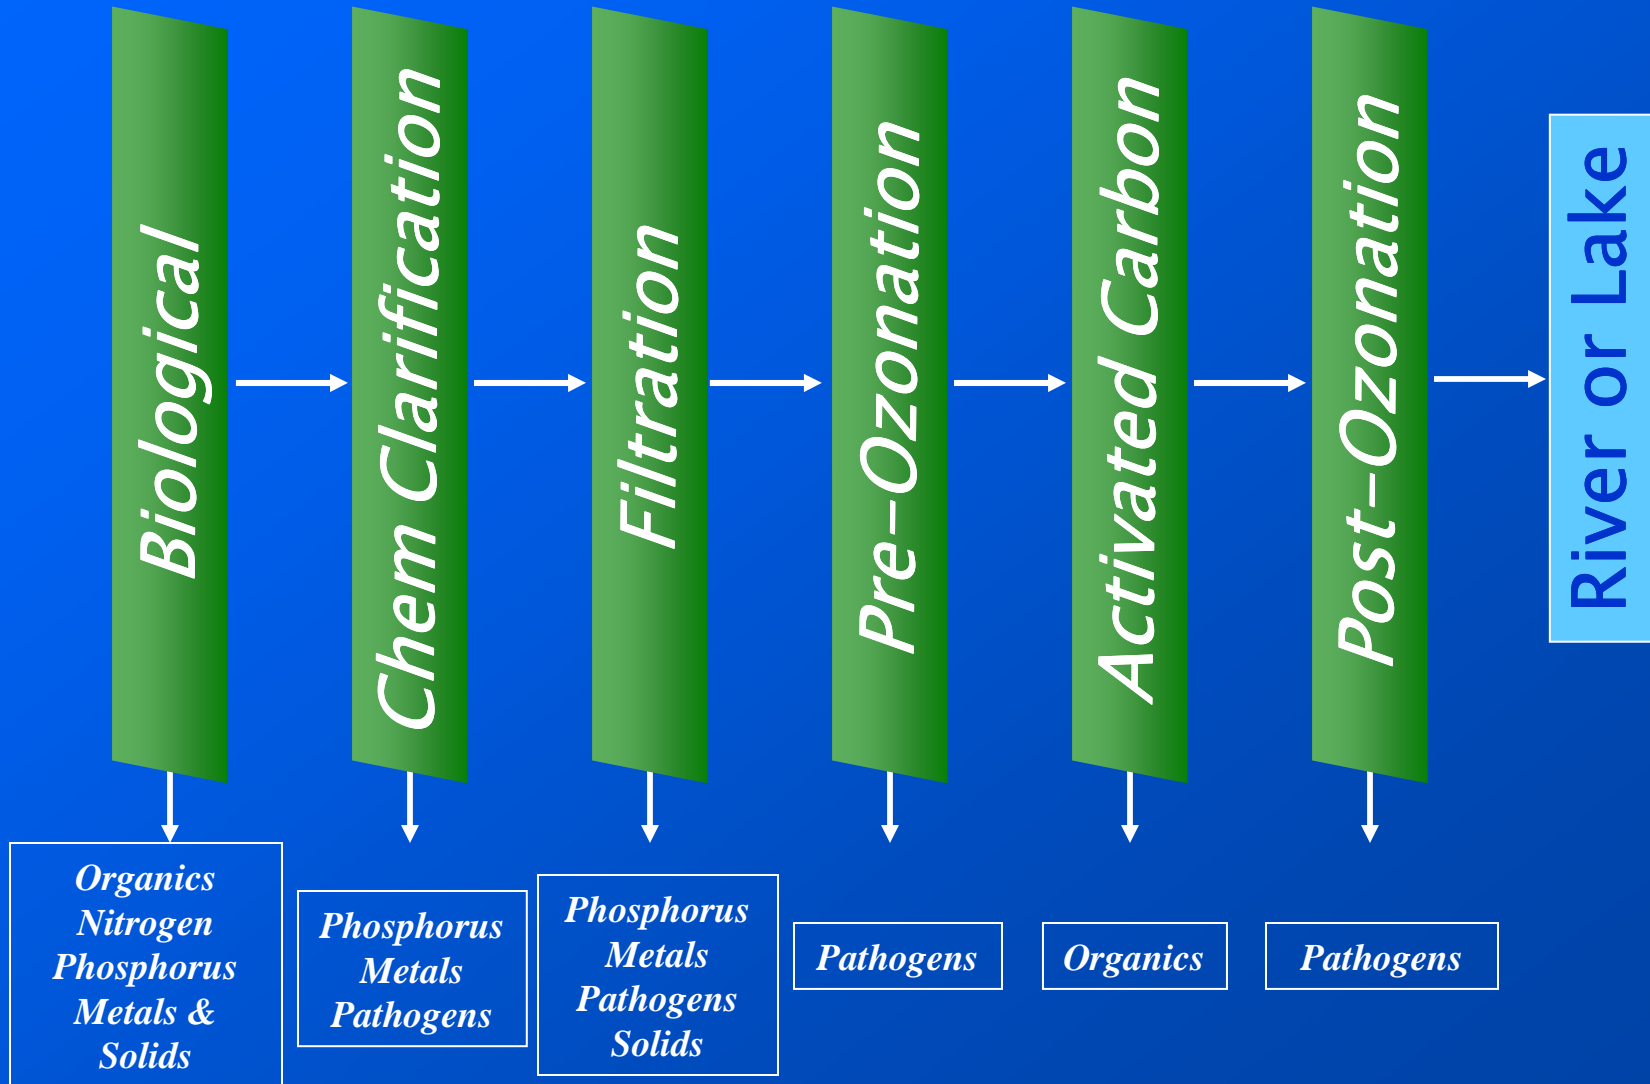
Biological
Chem Clarification
Filtration
Pre-Ozonation
Activated Carbon
Post-Ozonation
River or Lake

Organics
Nitrogen
Phosphorus
Metals &
Solids

Phosphorus
Metals
Pathogens

Phosphorus
Metals
Pathogens
Solids

Pathogens

Organics

Pathogens